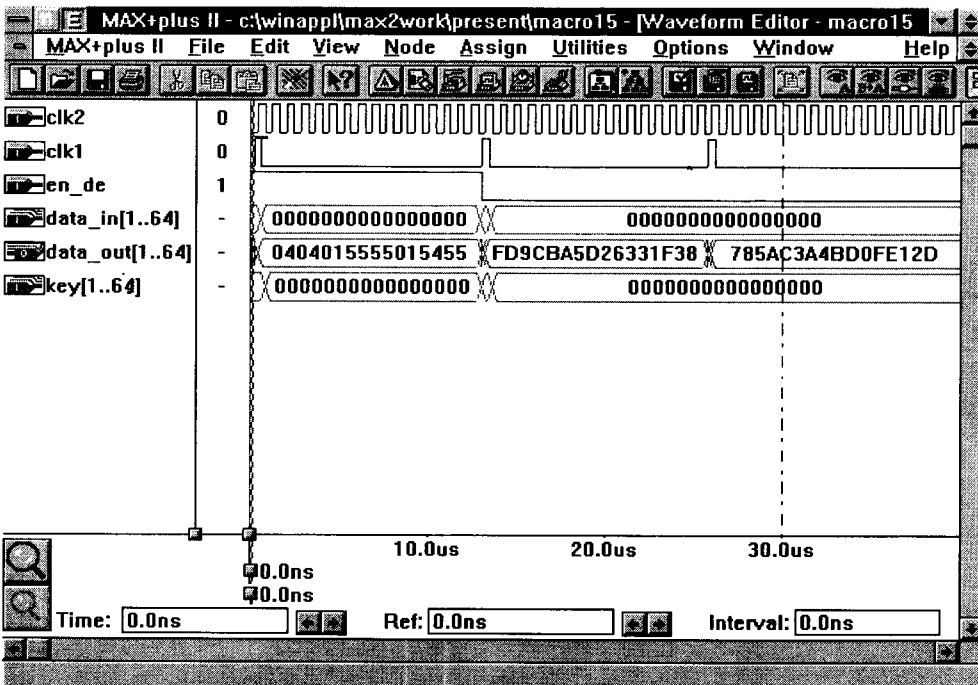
MAX+plus II - c:\winappl\max2work\present\macro15 - [Waveform Editor - macro15

MAX+plus II File Edit View Node Assign Utilities Options Window Help

clk2 0
clk1 0
en_de 1
data_in[1..64] - 0000000000000000 0000000000000000
data_out[1..64] - 0404015555015455 FD9CBA5D26331F38 785AC3A4BD0FE12D
key[1..64] - 0000000000000000 0000000000000000

10.0us 20.0us 30.0us

0.0ns
0.0ns

Time: 0.0ns Ref: 0.0ns Interval: 0.0ns